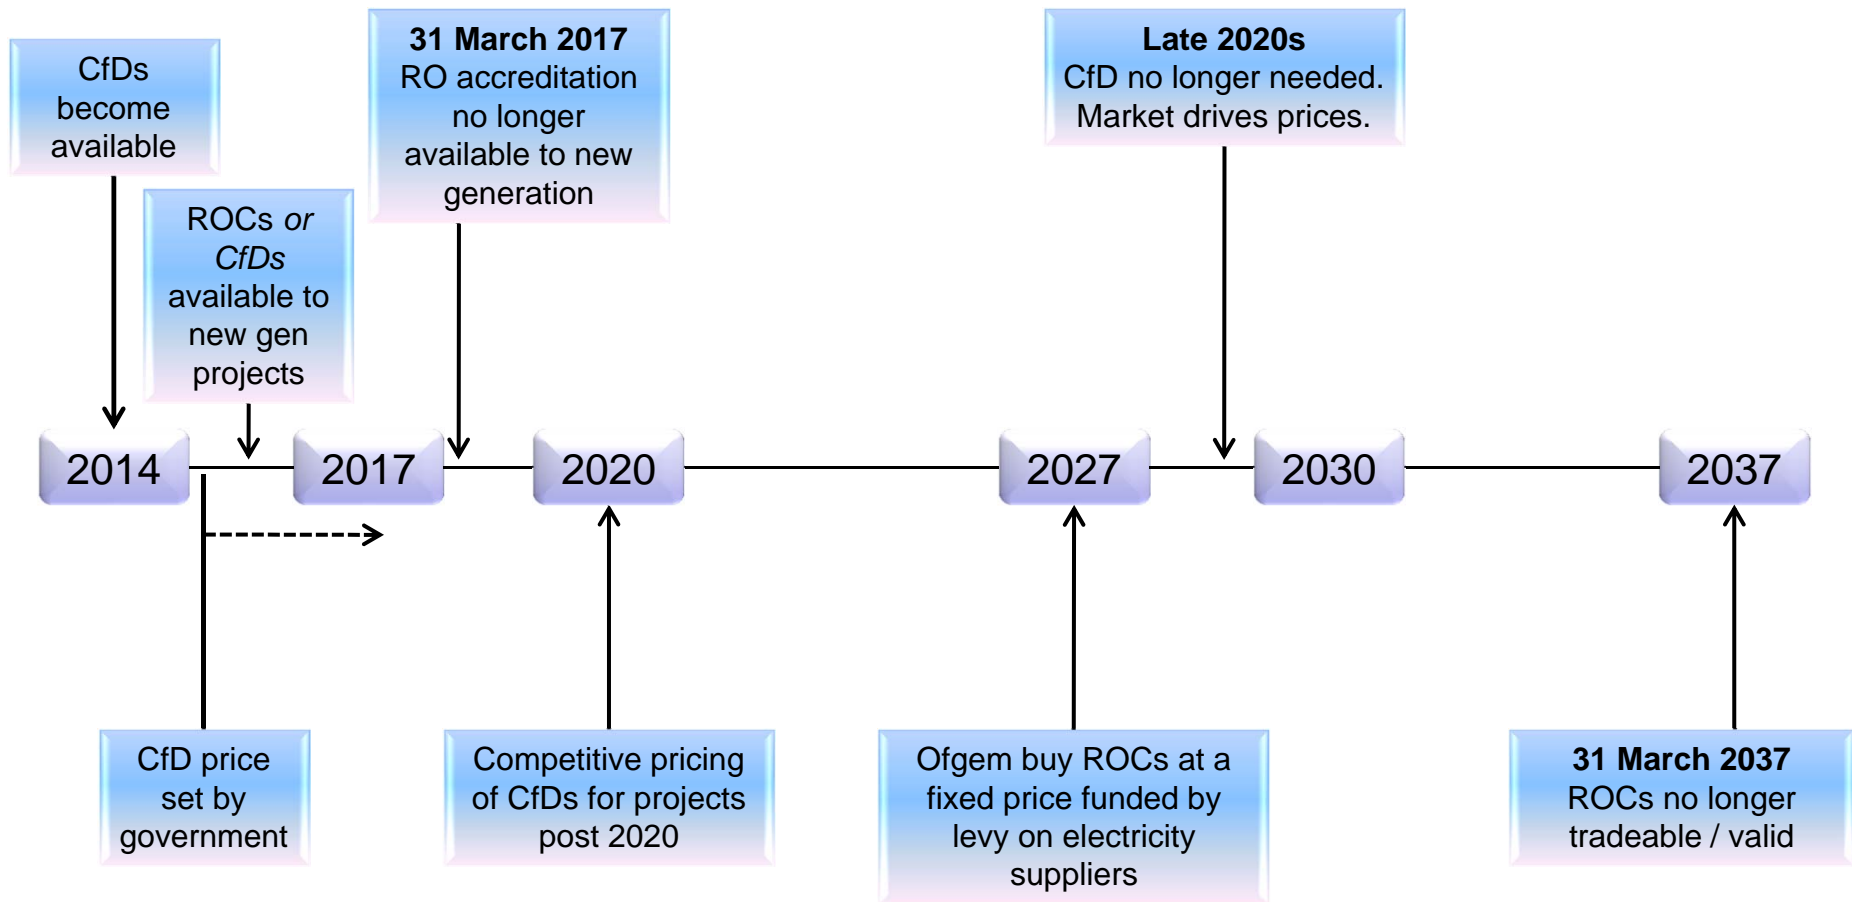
CfDs become available

ROCs *or* *CfDs* available to new gen projects

**31 March 2017**
RO accreditation no longer available to new generation

**Late 2020s**
CfD no longer needed. Market drives prices.

2014

2017

2020

2027

2030

2037

CfD price set by government

Competitive pricing of CfDs for projects post 2020

Ofgem buy ROCs at a fixed price funded by levy on electricity suppliers

**31 March 2037**
ROCs no longer tradeable / valid